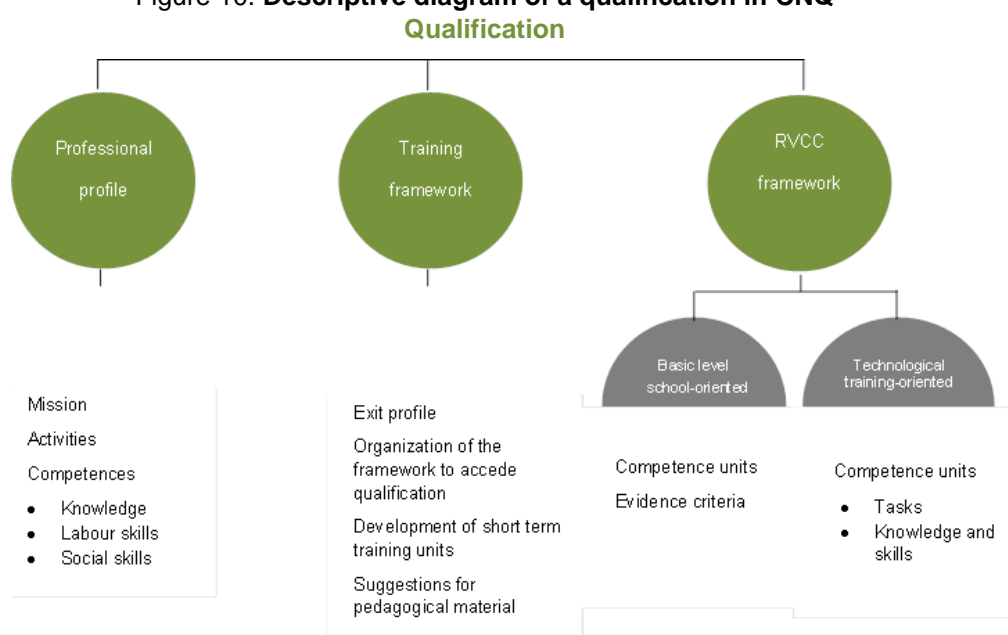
Figure 10. Descriptive diagram of a qualification in CNQ

Qualification

Professional profile

Training framework

RVCC framework

Basic level school-oriented

Technological training-oriented

Mission

Activities

Competences

- Knowledge
- Labour skills
- Social skills

Exit profile

Organization of the framework to accede qualification

Development of short term training units

Suggestions for pedagogical material

Competence units

Evidence criteria

Competence units

- Tasks
- Knowledge and skills